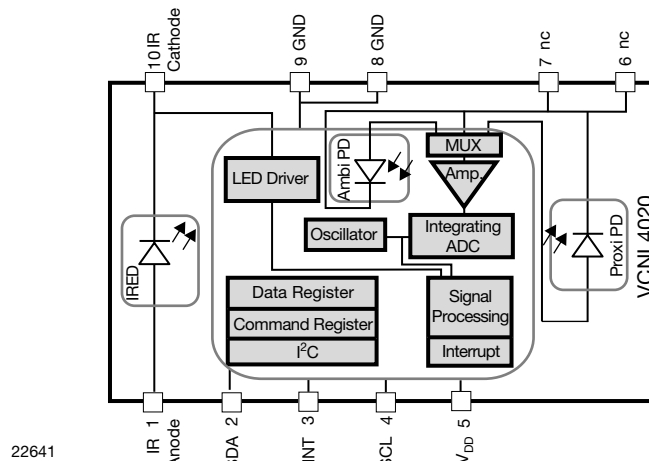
10 IR Cathode
9 GND
8 GND
7 nc
6 nc
LED Driver
Ambi PD
MUX
Amp.
IRED
Oscillator
Integrating ADC
Proxi PD
VCNL4020
Data Register
Command Register
I$^2$C
Signal Processing
Interrupt
IR 1 Anode
SDA 2
INT 3
SCL 4
$V_{DD}$ 5
22641